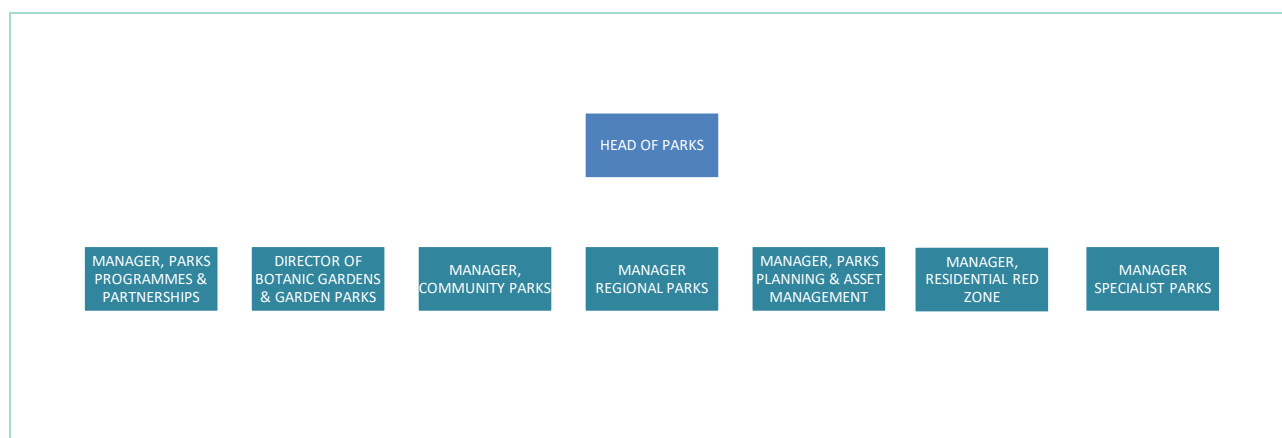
HEAD OF PARKS

MANAGER, PARKS PROGRAMMES & PARTNERSHIPS

DIRECTOR OF BOTANIC GARDENS & GARDEN PARKS

MANAGER, COMMUNITY PARKS

MANAGER REGIONAL PARKS

MANAGER, PARKS PLANNING & ASSET MANAGEMENT

MANAGER, RESIDENTIAL RED ZONE

MANAGER SPECIALIST PARKS